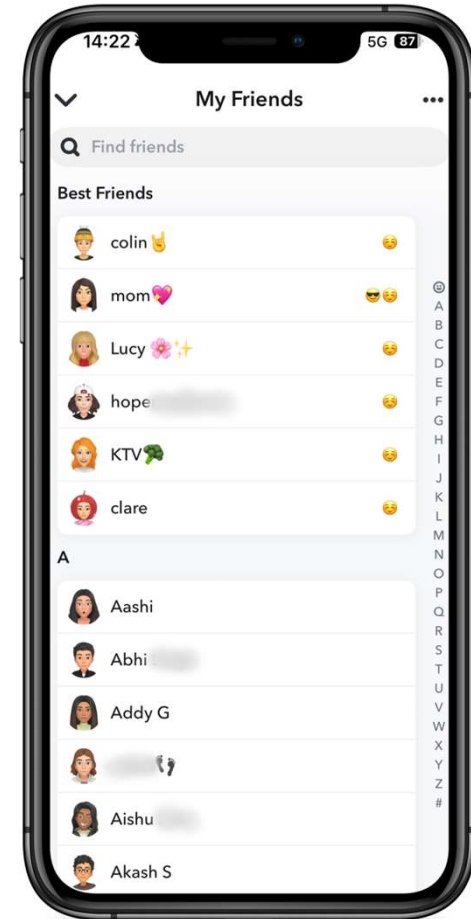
14:22
5G 87

My Friends
•••

Find friends

Best Friends

colin🤘 ☺️
mom💖 😎☺️
Lucy 🌸✨ ☺️
hope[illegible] ☺️
KTV🥦 ☺️
clare ☺️

A

Aashi
Abhi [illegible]
Addy G
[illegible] 👣
Aishu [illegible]
Akash S

☺
A
B
C
D
E
F
G
H
I
J
K
L
M
N
O
P
Q
R
S
T
U
V
W
X
Y
Z
#